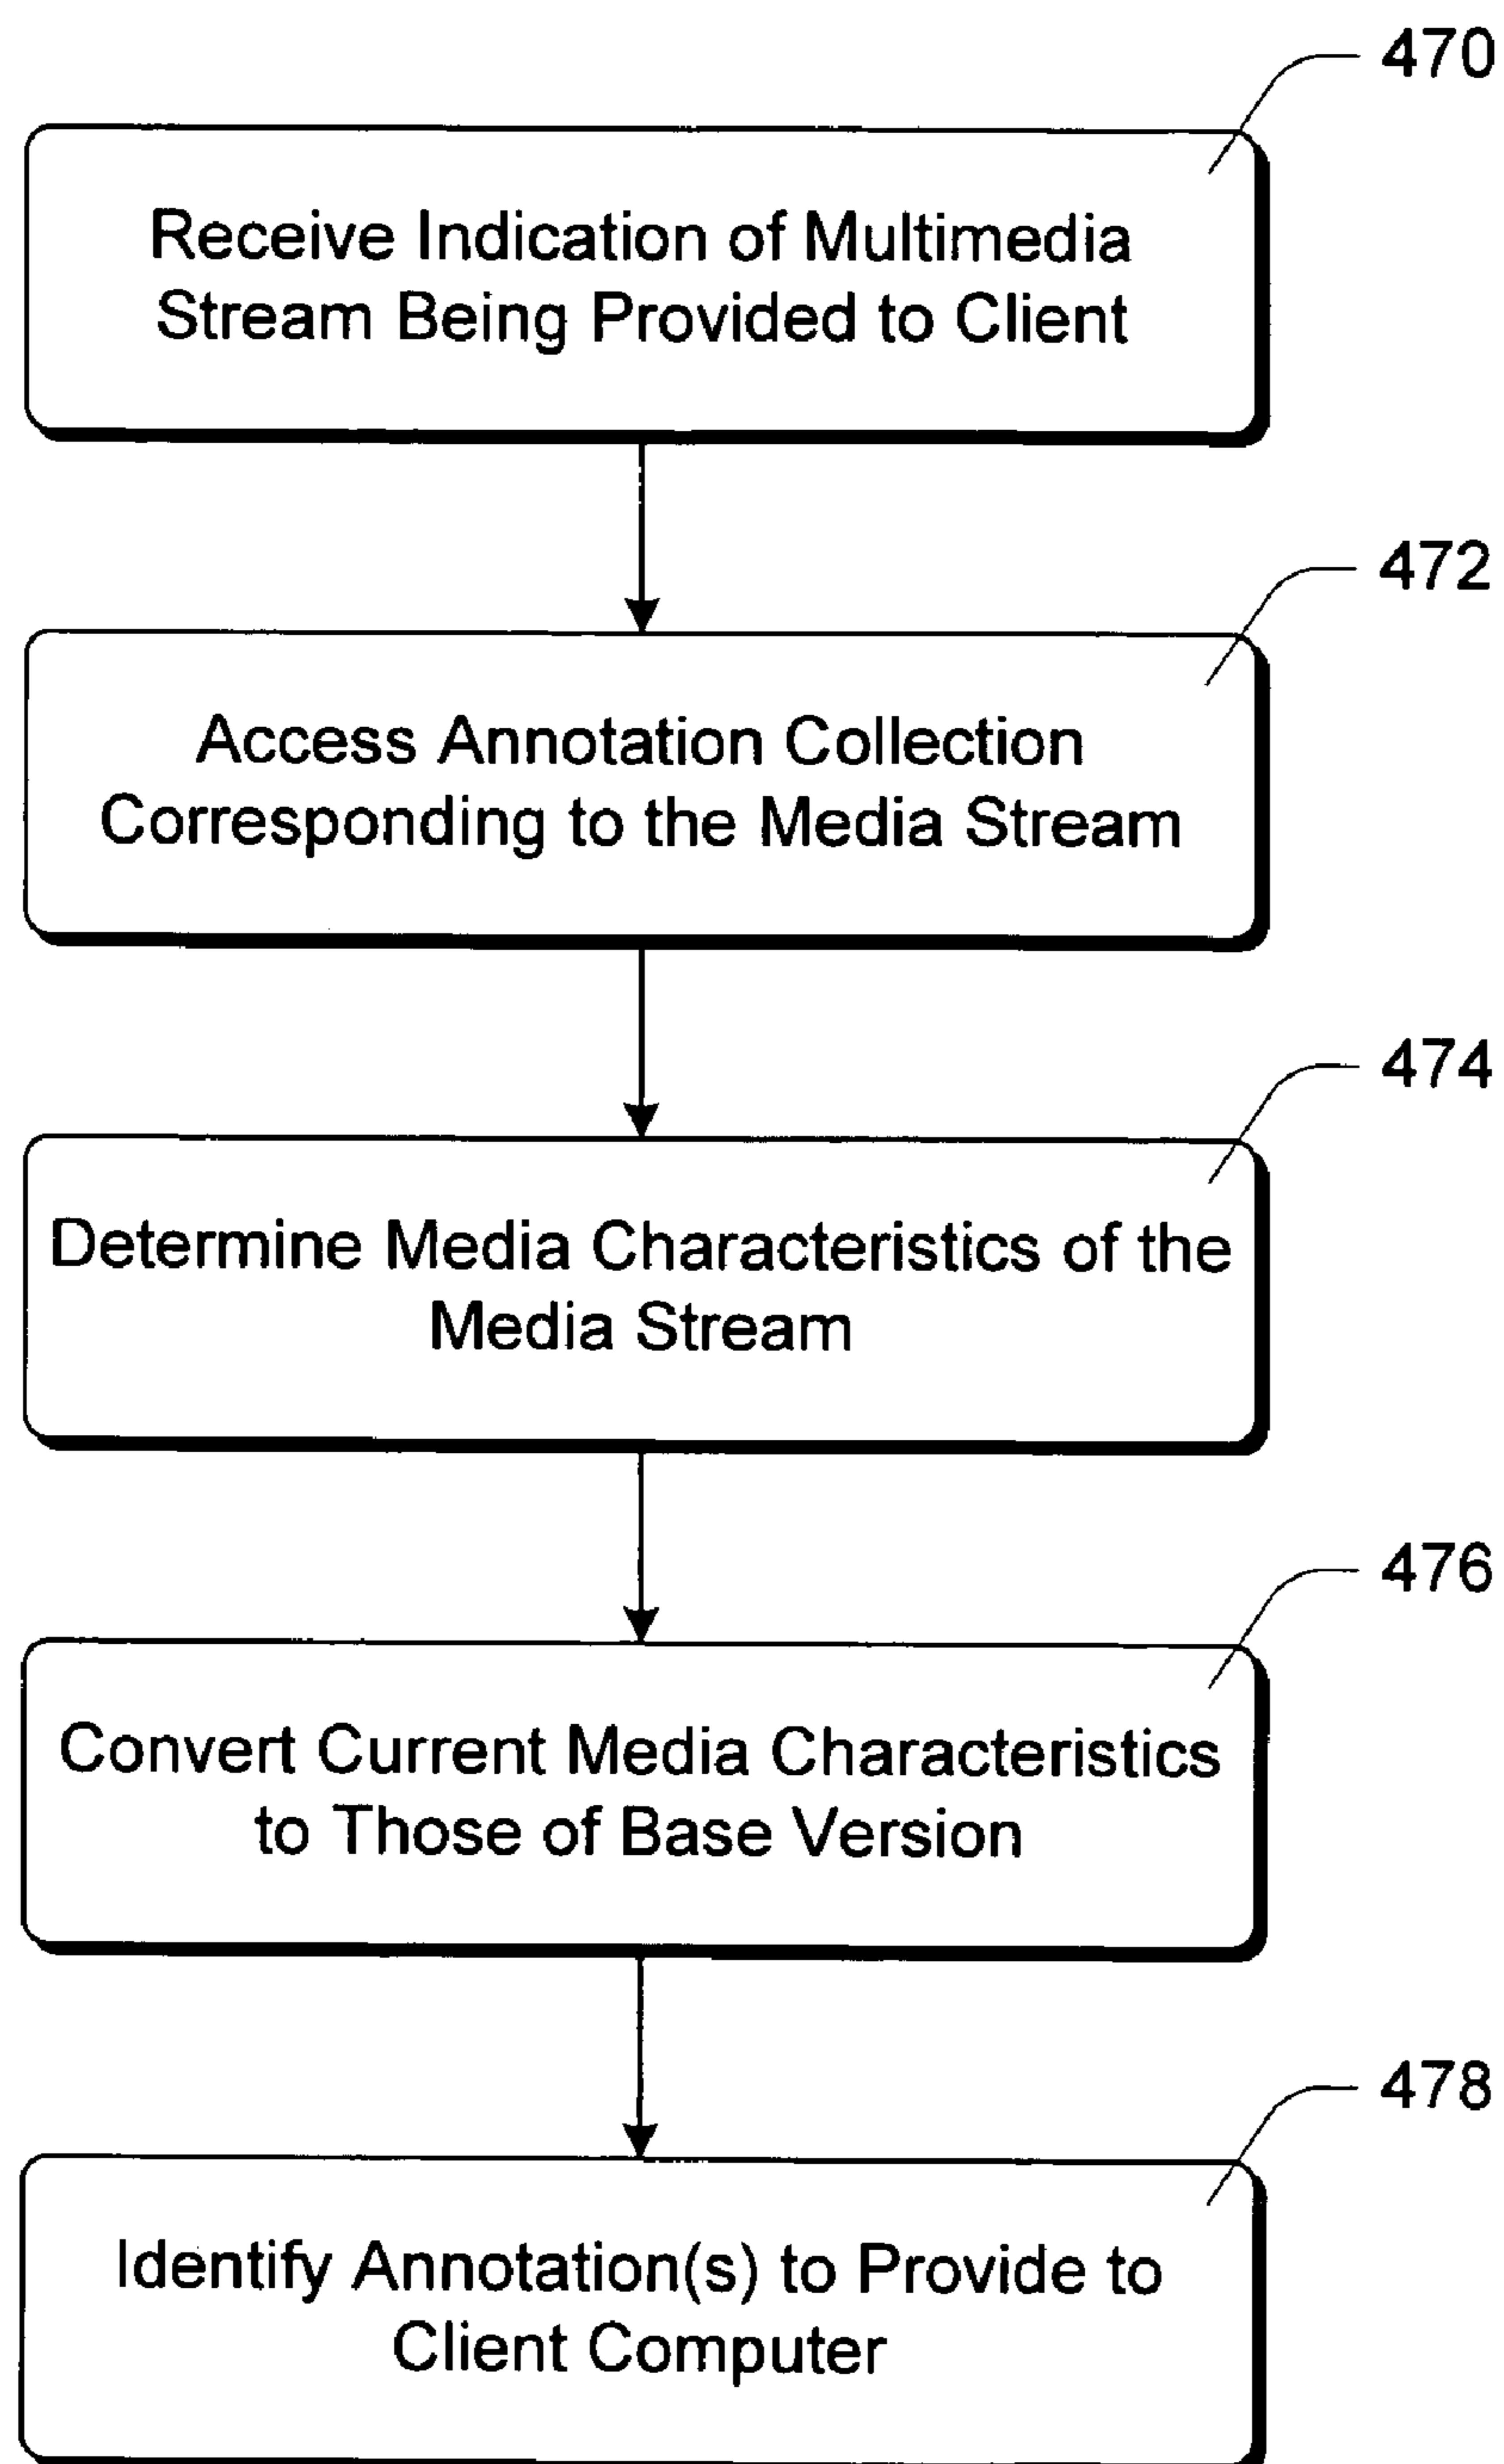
470

Receive Indication of Multimedia Stream Being Provided to Client

472

Access Annotation Collection Corresponding to the Media Stream

474

Determine Media Characteristics of the Media Stream

476

Convert Current Media Characteristics to Those of Base Version

478

Identify Annotation(s) to Provide to Client Computer